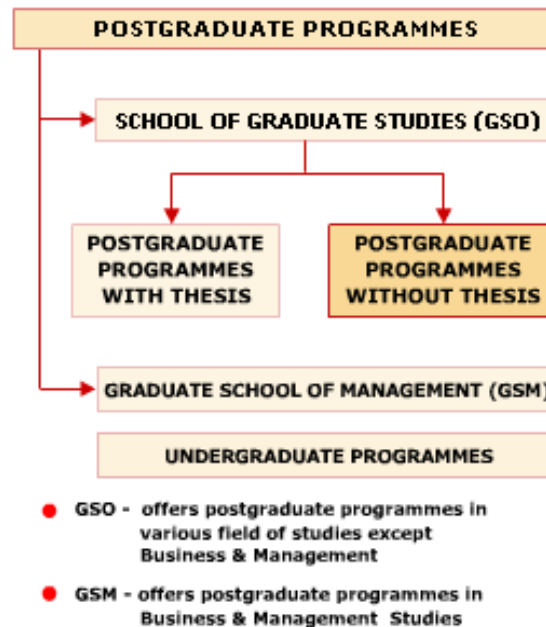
POSTGRADUATE PROGRAMMES

SCHOOL OF GRADUATE STUDIES (GSO)

POSTGRADUATE PROGRAMMES WITH THESIS

POSTGRADUATE PROGRAMMES WITHOUT THESIS

GRADUATE SCHOOL OF MANAGEMENT (GSM)

UNDERGRADUATE PROGRAMMES

GSO - offers postgraduate programmes in various field of studies except Business & Management

GSM - offers postgraduate programmes in Business & Management Studies